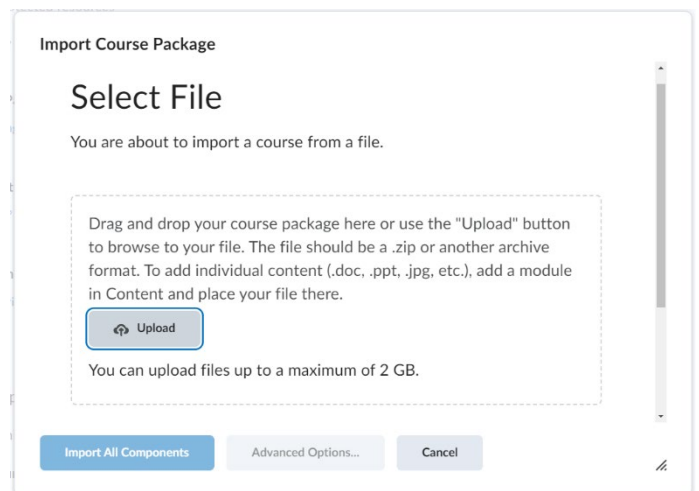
Import Course Package

Select File

You are about to import a course from a file.

Drag and drop your course package here or use the "Upload" button to browse to your file. The file should be a .zip or another archive format. To add individual content (.doc, .ppt, .jpg, etc.), add a module in Content and place your file there.

Upload

You can upload files up to a maximum of 2 GB.

Import All Components

Advanced Options...

Cancel